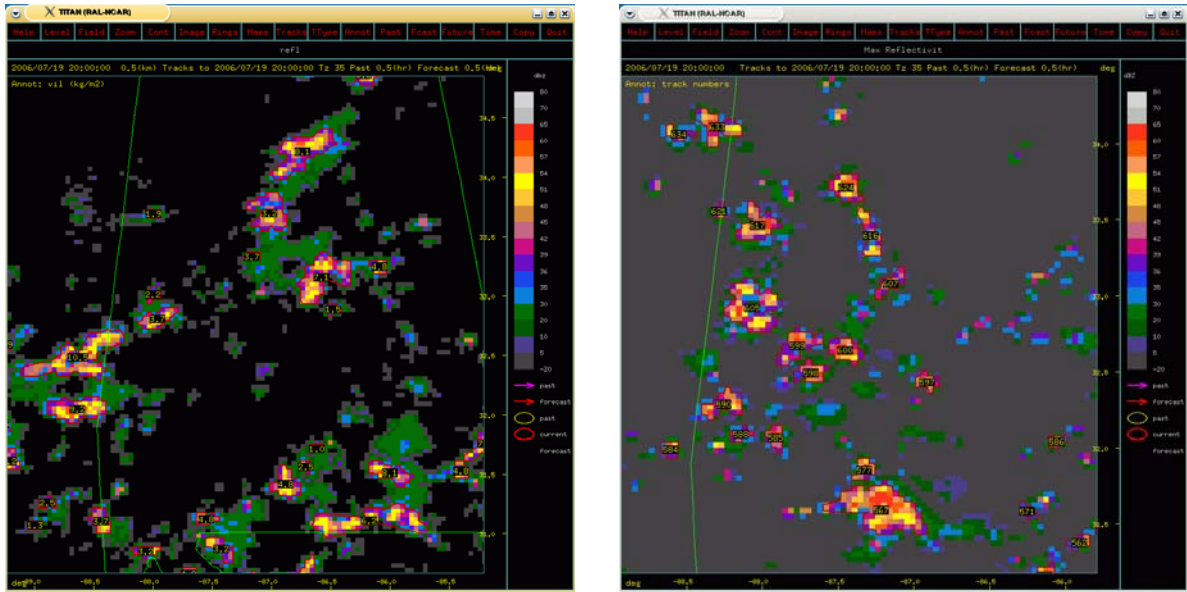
TITAN (RAL-NCAR)

Help Level Field Zoom Cont Image Rings Maps Tracks TType Annot Past Fcast Future Time Copy Quit

refl

2006/07/19 20:00:00 0.5(km) Tracks to 2006/07/19 20:00:00 Tz 35 Past 0.5(hr) Forecast 0.5(hr) deg

Annot: vil (kg/m2)

9.1
1.2
1.9
3.7
7.1
4.0
2.2
1.5
1.7
10.6
9.2
1.0
2.6
4.8
9.1
4.0
3.7
1.3
4.1

34.5
34.0
33.5
33.0
32.5
32.0
31.5
31.0

deg -88.5 -88.0 -87.5 -87.0 -86.5 -86.0 -85.5

dBz
80
70
65
60
57
54
51
48
45
42
39
36
33
30
20
10
5
-20

past
forecast
past
current
forecast

TITAN (RAL-NCAR)

Help Level Field Zoom Cont Image Rings Maps Tracks TType Annot Past Fcast Future Time Copy Quit

Max Reflectivit

2006/07/19 20:00:00 Tracks to 2006/07/19 20:00:00 Tz 35 Past 0.5(hr) Forecast 0.5(hr) deg

Annot: track numbers

534
631
624
626
617
616
607
602
599
600
598
597
590
588
585
584
586
577
567
571
562

34.0
33.5
33.0
32.5
32.0
31.5

deg -88.5 -88.0 -87.5 -87.0 -86.5 -86.0

dBZ
80
70
65
60
57
54
51
48
45
42
39
36
33
30
20
10
5
-20

past
forecast
past
current
forecast